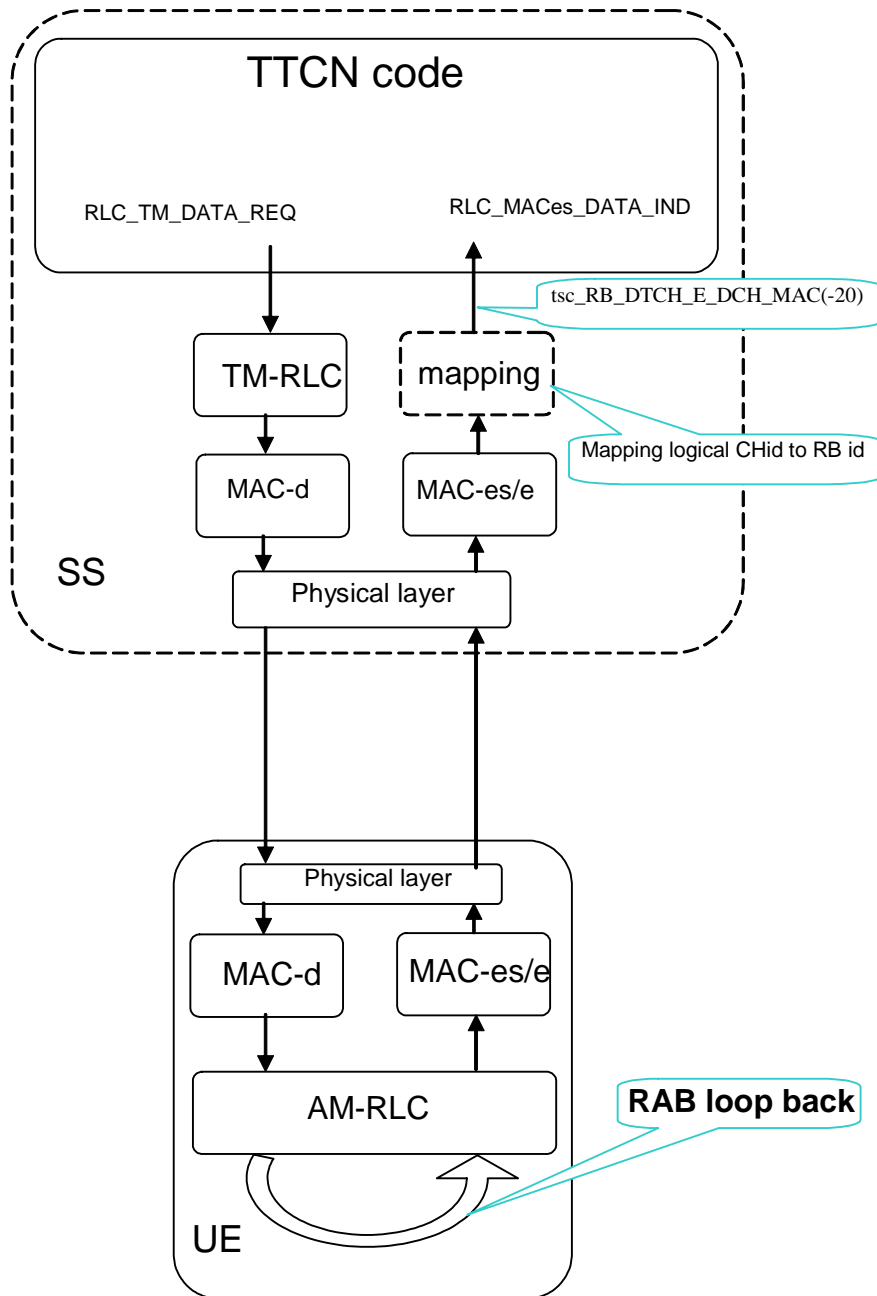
TTCN code

RLC_TM_DATA_REQ

RLC_MACes_DATA_IND

tsc_RB_DTCH_E_DCH_MAC(-20)

TM-RLC

mapping

Mapping logical CHid to RB id

MAC-d

MAC-es/e

SS

Physical layer

Physical layer

MAC-d

MAC-es/e

AM-RLC

RAB loop back

UE